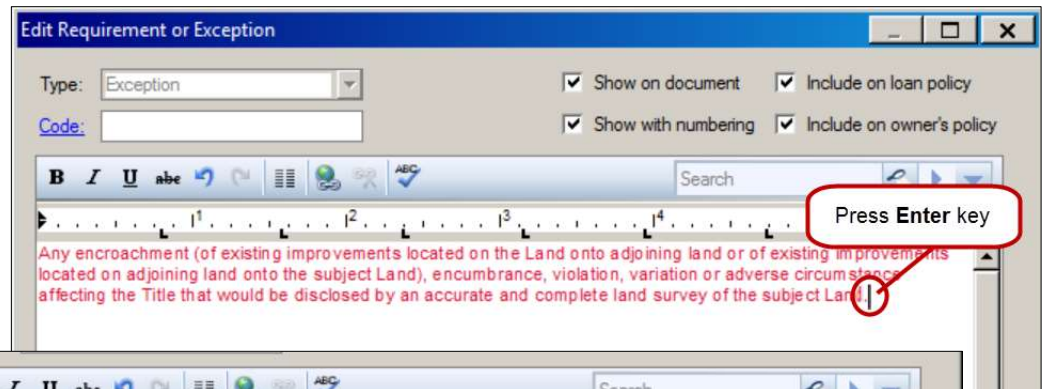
Edit Requirement or Exception

Type: Exception

Code:

Show on document

Include on loan policy

Show with numbering

Include on owner's policy

B I U abe

ABC

Search

1 2 3 4

Press **Enter** key

Any encroachment (of existing improvements located on the Land onto adjoining land or of existing improvements located on adjoining land onto the subject Land), encumbrance, violation, variation or adverse circumstance affecting the Title that would be disclosed by an accurate and complete land survey of the subject Land.

I U abe

ABC

Search